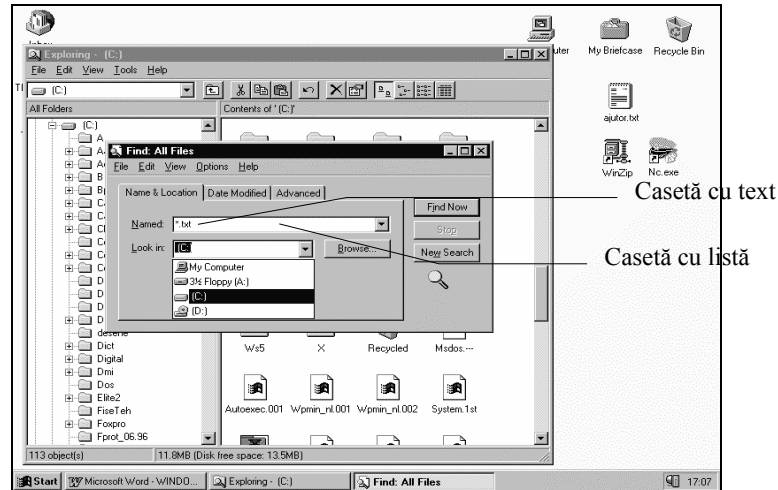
Inbox

Exploring - (C:)

File Edit View Tools Help

(C:)

All Folders

Contents of '(C:)'

(C:)

A

A

A

B

B

C

C

C

C

C

C

D

D

D

D

desene

Dict

Digital

Dmi

Dos

Elite2

FiseTeh

Foxpro

Fprot_06.96

113 object(s)

11.8MB (Disk free space: 13.5MB)

Find: All Files

File Edit View Options Help

Name & Location | Date Modified | Advanced

Named: *.txt

Look in: (C:)

Browse...

My Computer

3½ Floppy (A:)

(C:)

(D:)

Find Now

Stop

New Search

Ws5

X

Recycled

Msdos.---

Autoexec.001

Wpmin_nl.001

Wpmin_nl.002

System.1st

uter

My Briefcase

Recycle Bin

ajutor.txt

WinZip

Nc.exe

Casetă cu text

Casetă cu listă

Start

Microsoft Word - WINDO...

Exploring - (C:)

Find: All Files

17:07